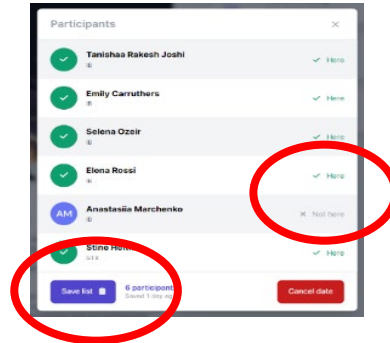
Participants
×

Tanishaa Rakesh Joshi
✓ Here

Emily Carruthers
✓ Here

Selena Ozeir
✓ Here

Elena Rossi
✓ Here

AM
Anastasiia Marchenko
× Not here

Stine Hen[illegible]
✓ Here

Save list
6 participant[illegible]
Saved 1 day ag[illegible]
Cancel date